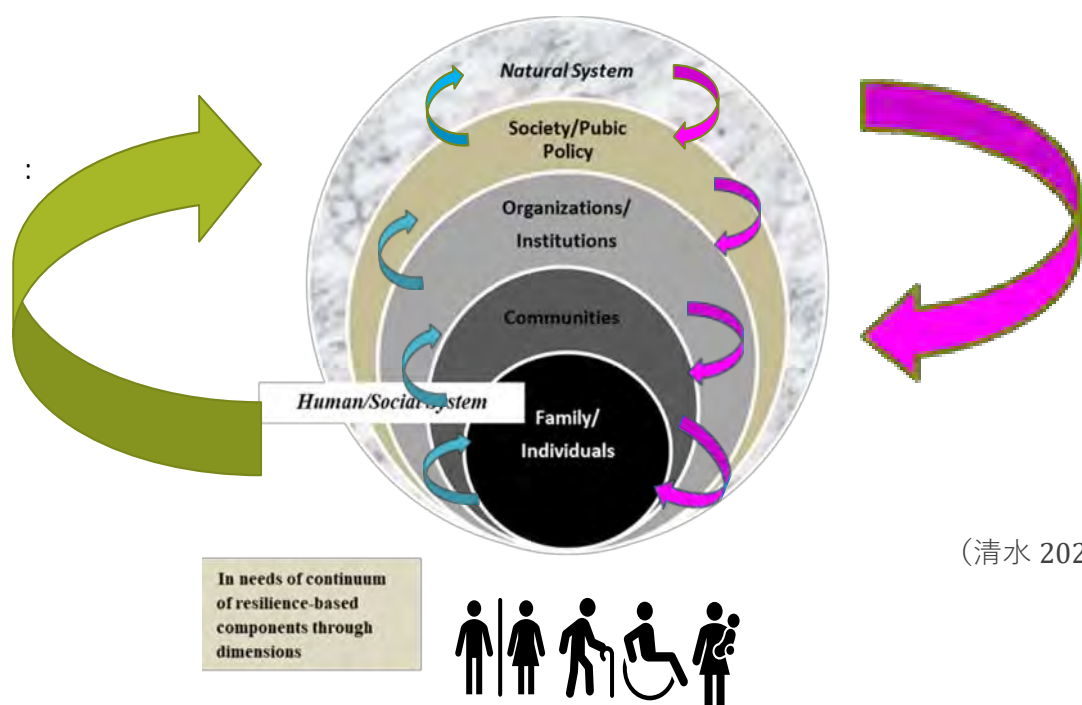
:

Natural System

Society/Pubic Policy

Organizations/ Institutions

Communities

Human/Social System

Family/ Individuals

（清水 202

In needs of continuum of resilience-based components through dimensions